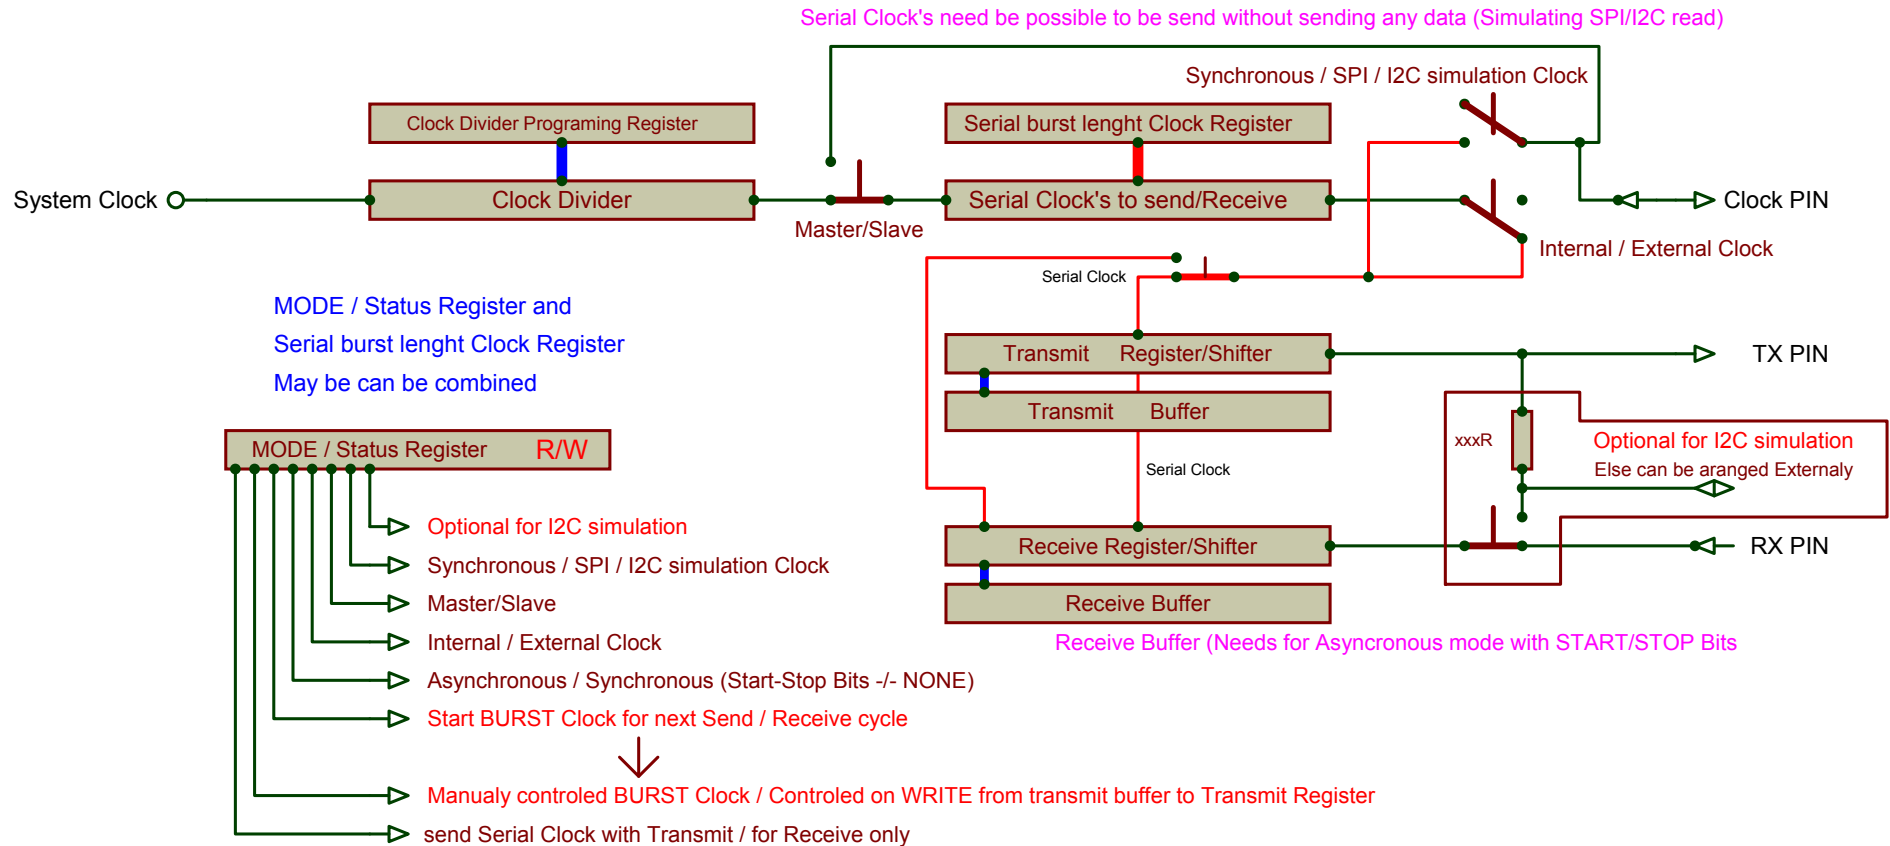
Serial Clock's need be possible to be send without sending any data (Simulating SPI/I2C read)

Synchronous / SPI / I2C simulation Clock

Clock Divider Programing Register

Serial burst lenght Clock Register

System Clock

Clock Divider

Master/Slave

Serial Clock's to send/Receive

Clock PIN

Internal / External Clock

Serial Clock

MODE / Status Register and
Serial burst lenght Clock Register
May be can be combined

Transmit Register/Shifter

TX PIN

Transmit Buffer

MODE / Status Register R/W

xxxR

Optional for I2C simulation
Else can be aranged Externaly

Serial Clock

Receive Register/Shifter

RX PIN

Receive Buffer

Receive Buffer (Needs for Asyncronous mode with START/STOP Bits

Optional for I2C simulation

Synchronous / SPI / I2C simulation Clock

Master/Slave

Internal / External Clock

Asynchronous / Synchronous (Start-Stop Bits -/- NONE)

Start BURST Clock for next Send / Receive cycle

Manualy controled BURST Clock / Controled on WRITE from transmit buffer to Transmit Register

send Serial Clock with Transmit / for Receive only